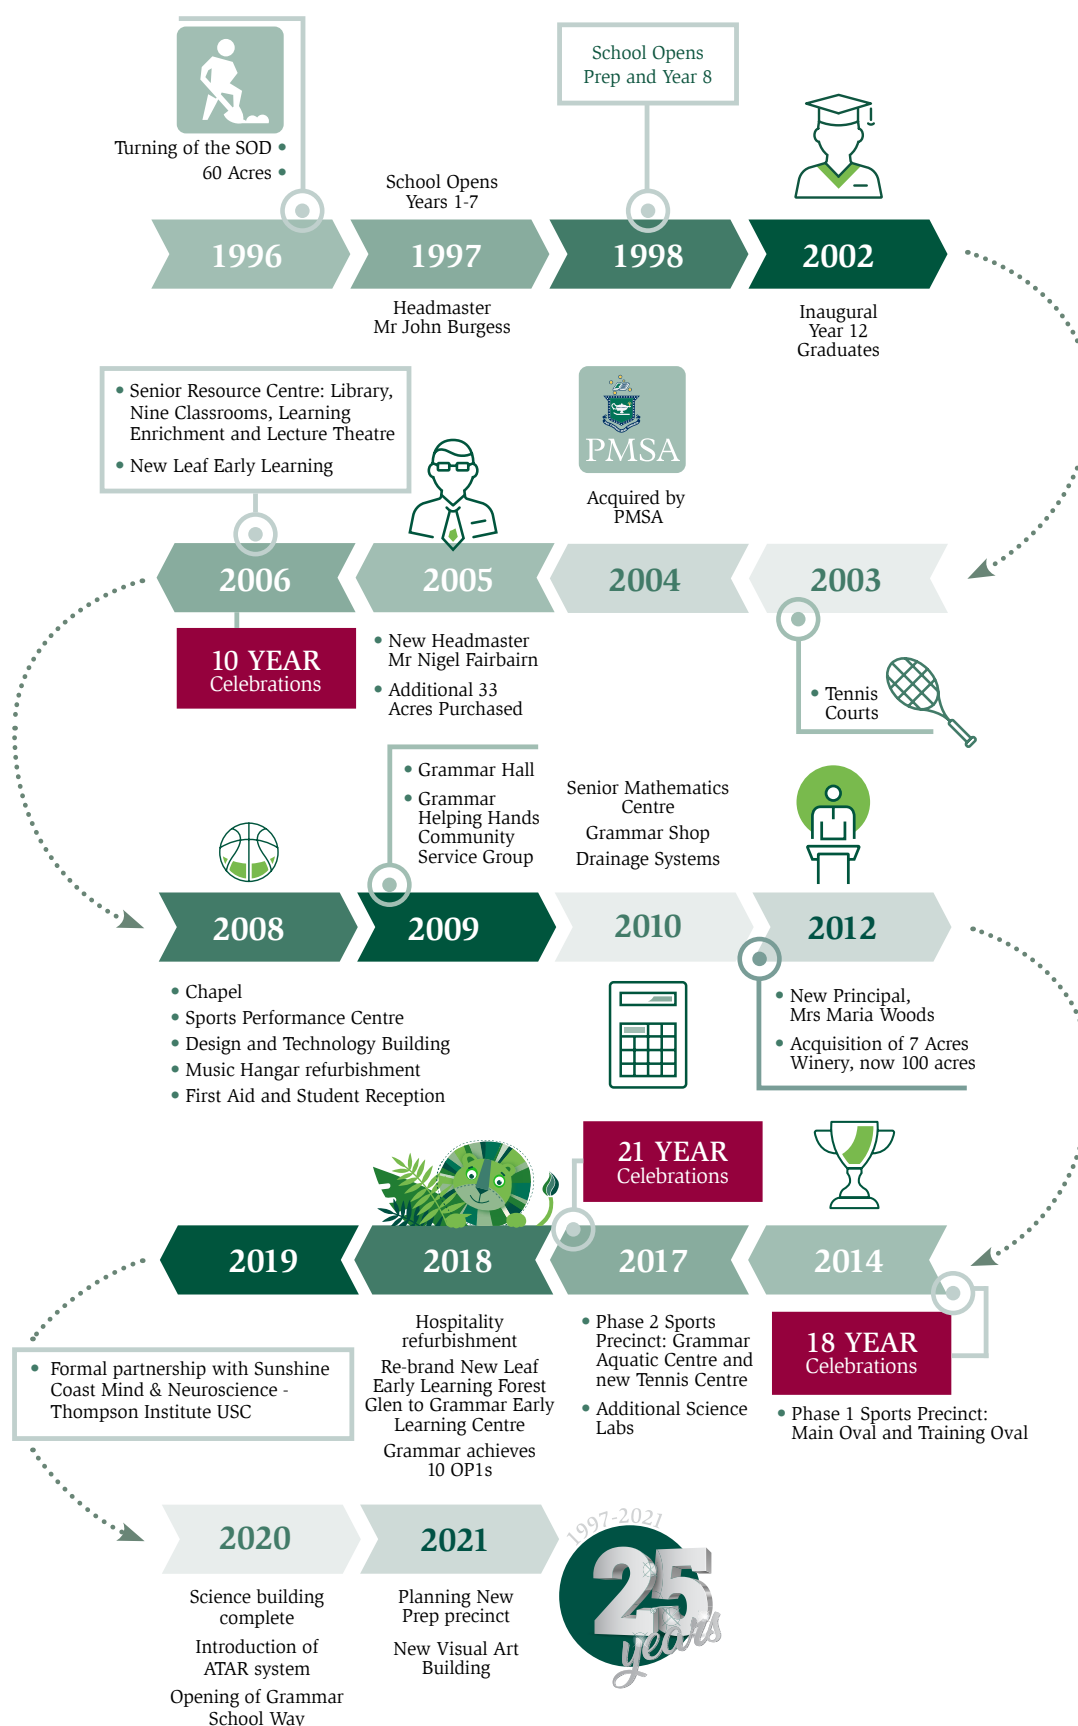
Turning of the SOD •
60 Acres •

School Opens
Years 1-7

School Opens
Prep and Year 8

1996

1997

1998

2002

Headmaster
Mr John Burgess

Inaugural
Year 12
Graduates

• Senior Resource Centre: Library, Nine Classrooms, Learning Enrichment and Lecture Theatre
• New Leaf Early Learning

PMSA

Acquired by
PMSA

2006

2005

2004

2003

10 YEAR
Celebrations

• New Headmaster
Mr Nigel Fairbairn
• Additional 33
Acres Purchased

• Tennis
Courts

• Grammar Hall
• Grammar
Helping Hands
Community
Service Group

Senior Mathematics
Centre
Grammar Shop
Drainage Systems

2008

2009

2010

2012

• Chapel
• Sports Performance Centre
• Design and Technology Building
• Music Hangar refurbishment
• First Aid and Student Reception

• New Principal,
Mrs Maria Woods
• Acquisition of 7 Acres
Winery, now 100 acres

21 YEAR
Celebrations

2019

2018

2017

2014

Hospitality
refurbishment
Re-brand New Leaf
Early Learning Forest
Glen to Grammar Early
Learning Centre
Grammar achieves
10 OP1s

• Phase 2 Sports
Precinct: Grammar
Aquatic Centre and
new Tennis Centre
• Additional Science
Labs

18 YEAR
Celebrations

• Phase 1 Sports Precinct:
Main Oval and Training Oval

• Formal partnership with Sunshine Coast Mind & Neuroscience - Thompson Institute USC

2020

2021

1997-2021
25
years

Science building
complete
Introduction of
ATAR system
Opening of Grammar
School Way

Planning New
Prep precinct
New Visual Art
Building